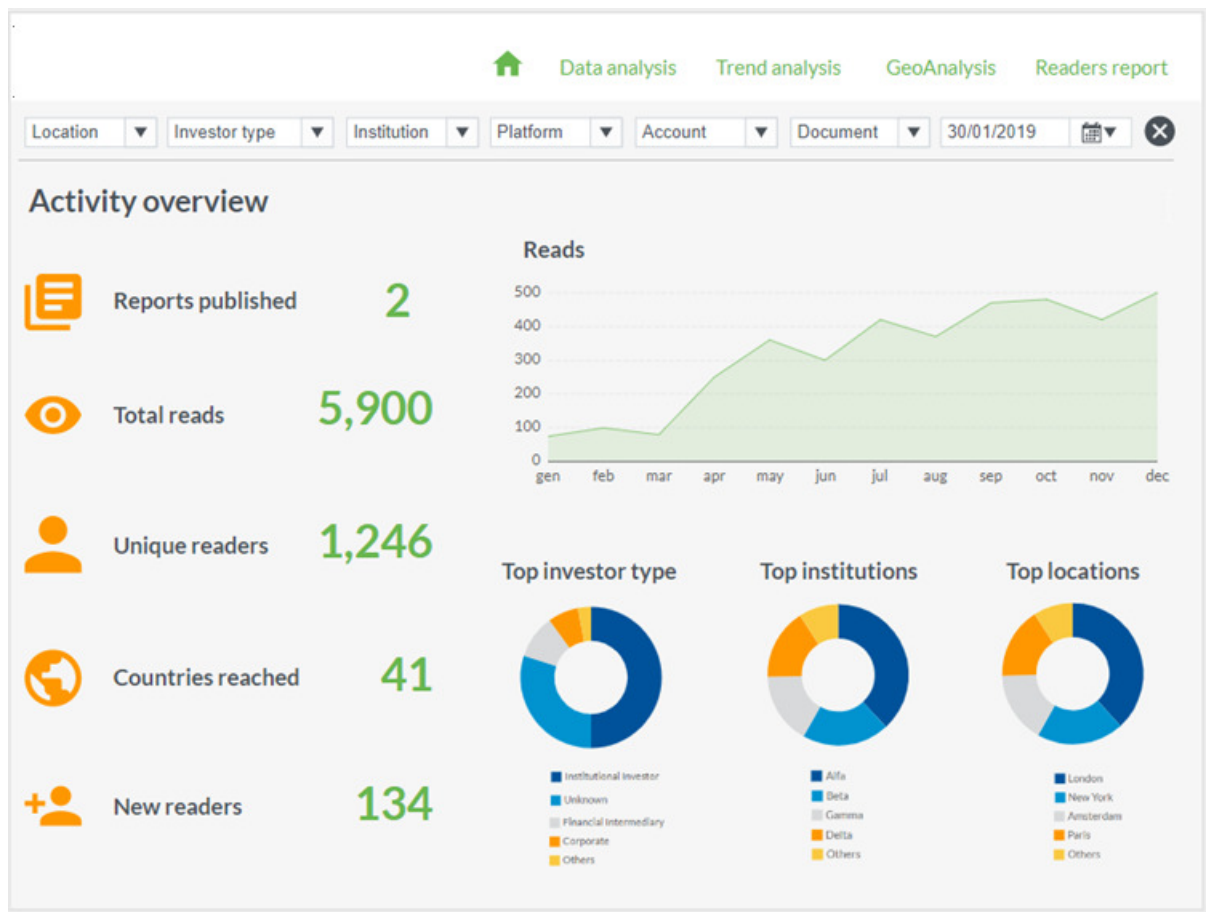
Data analysis Trend analysis GeoAnalysis Readers report

Location ▼ Investor type ▼ Institution ▼ Platform ▼ Account ▼ Document ▼ 30/01/2019

Activity overview

Reports published 2

Total reads 5,900

Unique readers 1,246

Countries reached 41

New readers 134

Reads

500
400
300
200
100
0
gen feb mar apr may jun jul aug sep oct nov dec

Top investor type

Institutional Investor
Unknown
Financial Intermediary
Corporate
Others

Top institutions

Alfa
Beta
Gamma
Delta
Others

Top locations

London
New York
Amsterdam
Paris
Others